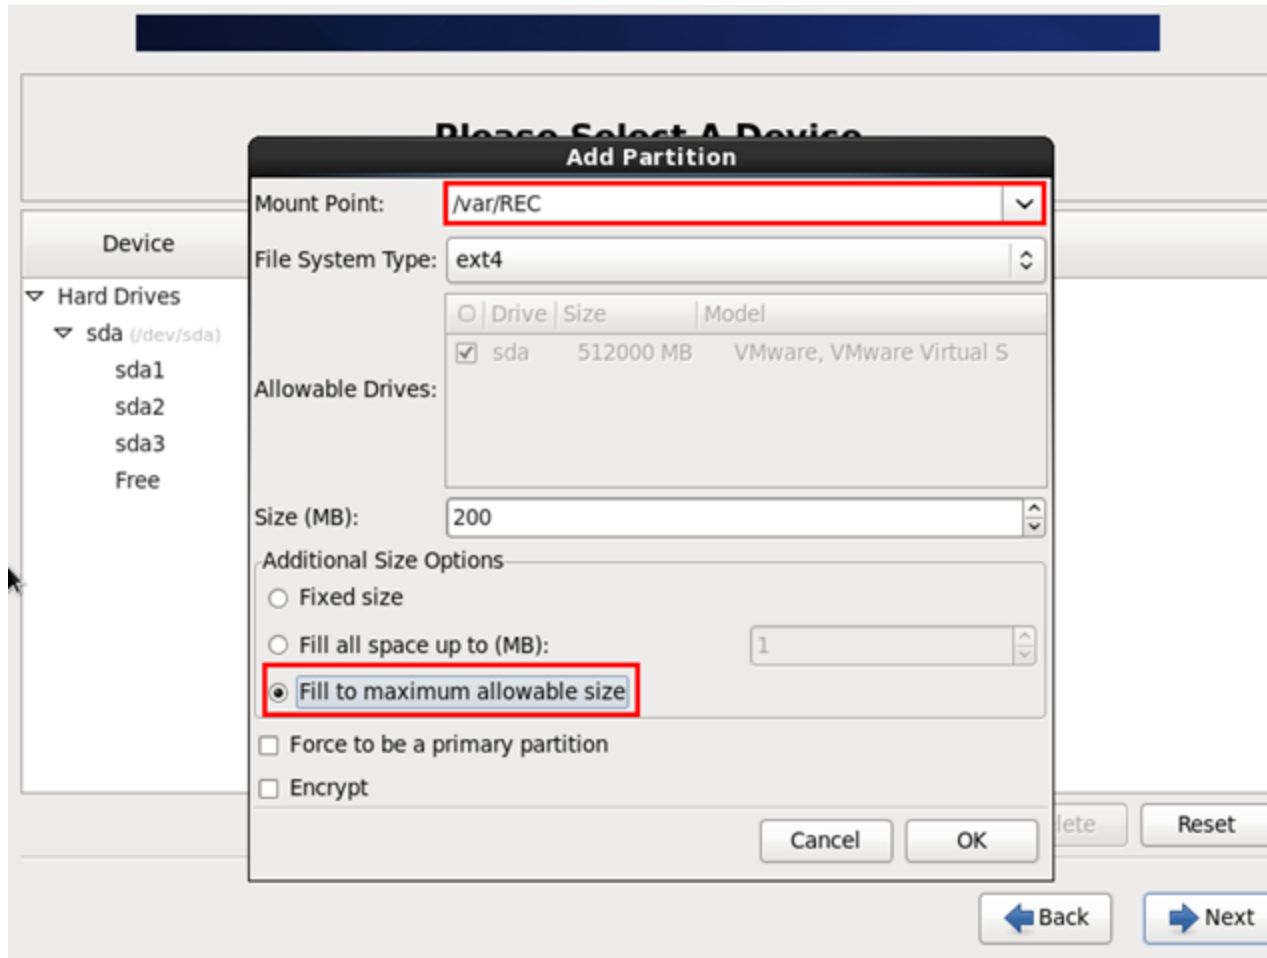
Please Select A Device

Add Partition

Mount Point: /var/REC

File System Type: ext4

Allowable Drives:

| O | Drive | Size | Model |
|---|---|---|---|
| ☑ | sda | 512000 MB | VMware, VMware Virtual S |

Size (MB): 200

Additional Size Options

Fixed size

Fill all space up to (MB): 1

Fill to maximum allowable size

Force to be a primary partition

Encrypt

Cancel OK

Device

Hard Drives

sda (/dev/sda)

sda1

sda2

sda3

Free

lete Reset

Back Next